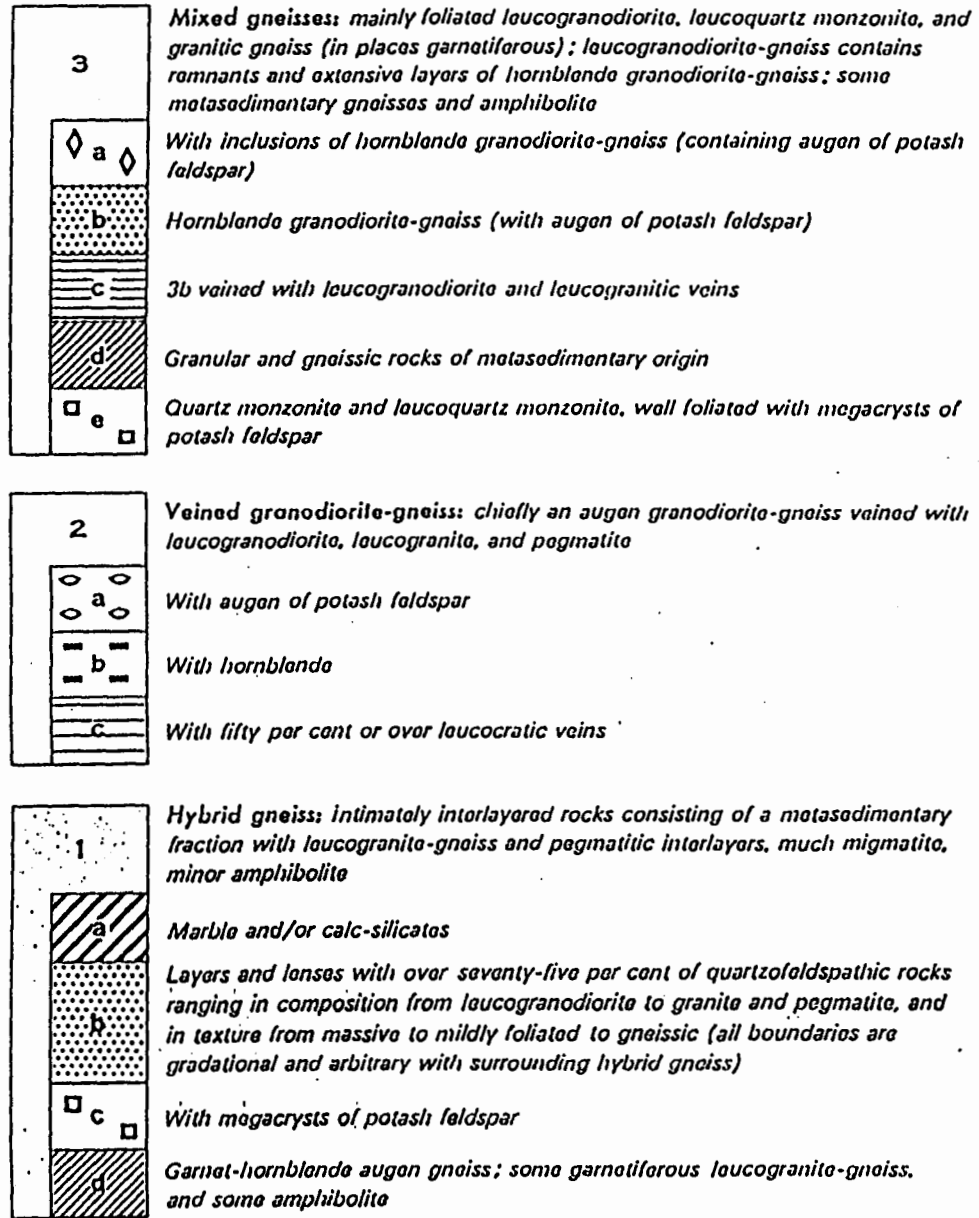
3

Mixed gneisses: mainly foliated leucogranodiorite, leucoquartz monzonite, and granitic gneiss (in places garnetiferous); leucogranodiorite-gneiss contains remnants and extensive layers of hornblende granodiorite-gneiss; some metasedimentary gneisses and amphibolite

a

With inclusions of hornblende granodiorite-gneiss (containing augen of potash feldspar)

b

Hornblende granodiorite-gneiss (with augen of potash feldspar)

c

3b veined with leucogranodiorite and leucogranitic veins

d

Granular and gneissic rocks of metasedimentary origin

e

Quartz monzonite and leucoquartz monzonite, well foliated with megacrysts of potash feldspar

2

Veined granodiorite-gneiss: chiefly an augen granodiorite-gneiss veined with leucogranodiorite, leucogranite, and pegmatite

a

With augen of potash feldspar

b

With hornblende

c

With fifty per cent or over leucocratic veins

1

Hybrid gneiss: intimately interlayered rocks consisting of a metasedimentary fraction with leucogranite-gneiss and pegmatitic interlayers, much migmatite, minor amphibolite

a

Marble and/or calc-silicates

b

Layers and lenses with over seventy-five per cent of quartzofeldspathic rocks ranging in composition from leucogranodiorite to granite and pegmatite, and in texture from massive to mildly foliated to gneissic (all boundaries are gradational and arbitrary with surrounding hybrid gneiss)

c

With megacrysts of potash feldspar

d

Garnet-hornblende augen gneiss; some garnetiferous leucogranite-gneiss, and some amphibolite